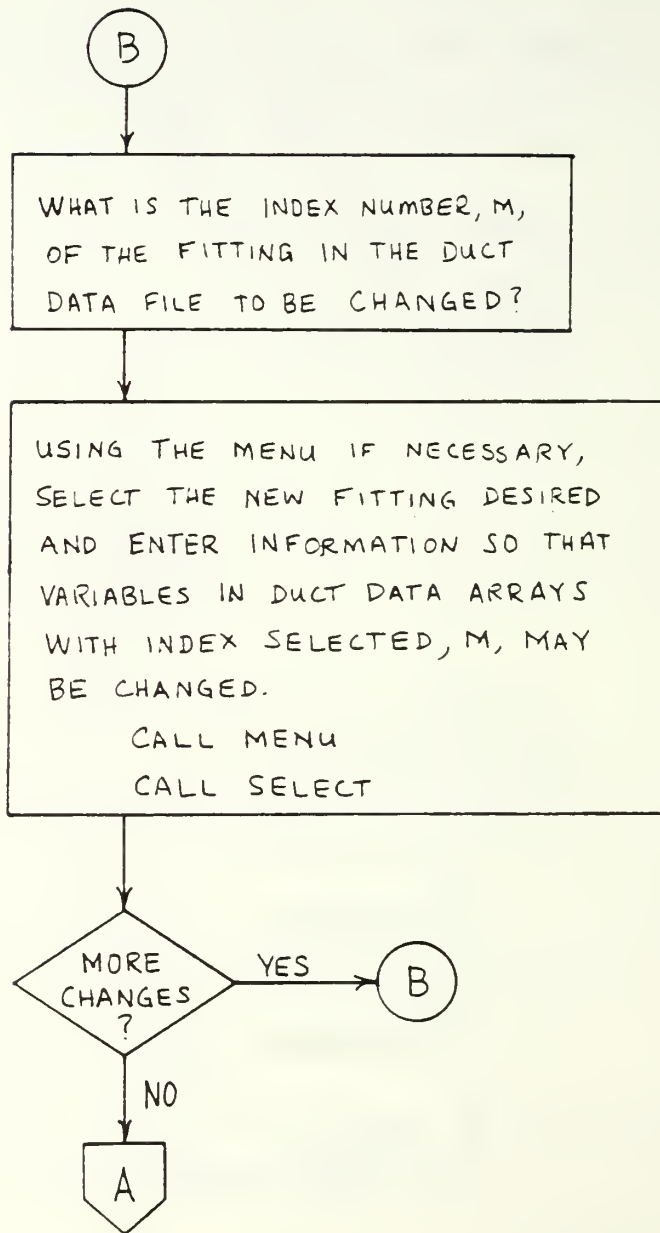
B

WHAT IS THE INDEX NUMBER, M, OF THE FITTING IN THE DUCT DATA FILE TO BE CHANGED?

USING THE MENU IF NECESSARY, SELECT THE NEW FITTING DESIRED AND ENTER INFORMATION SO THAT VARIABLES IN DUCT DATA ARRAYS WITH INDEX SELECTED, M, MAY BE CHANGED.
CALL MENU
CALL SELECT

MORE CHANGES ?

YES

B

NO

A